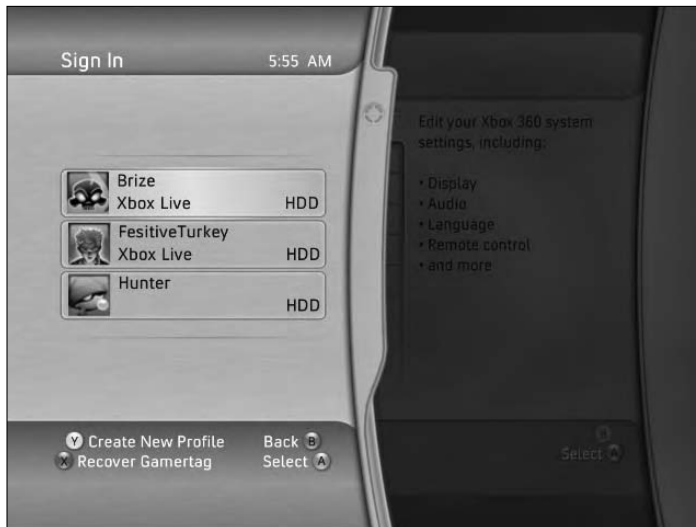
Sign In

5:55 AM

Brize
Xbox Live
HDD

FesitiveTurkey
Xbox Live
HDD

Hunter
HDD

Y Create New Profile
X Recover Gamertag

Back B
Select A

Edit your Xbox 360 system settings, including:

• Display
• Audio
• Language
• Remote control
• and more

Select A